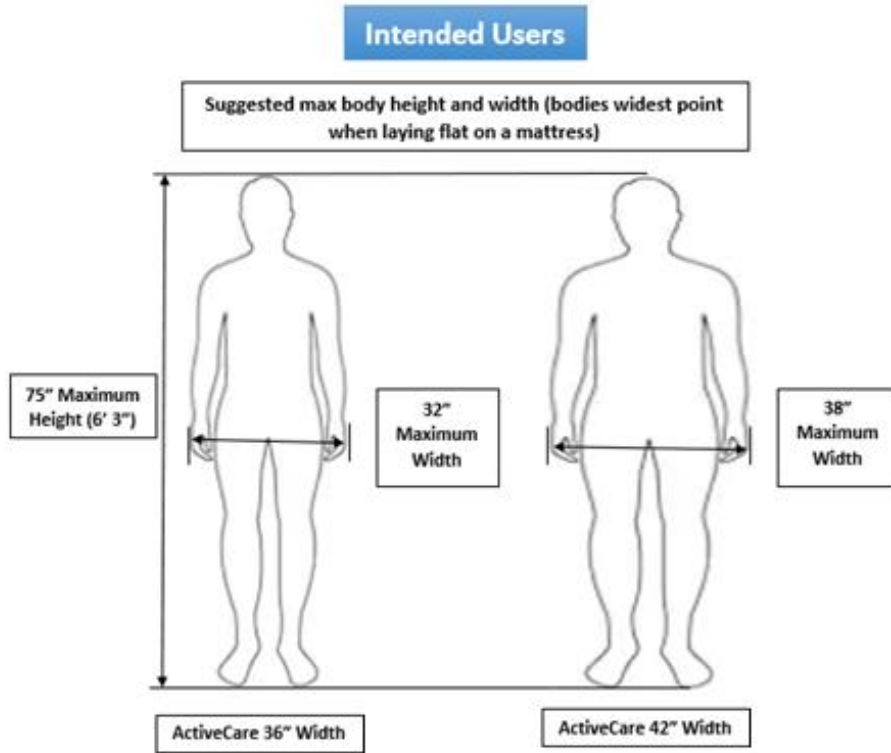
Intended Users

Suggested max body height and width (bodies widest point when laying flat on a mattress)

75" Maximum Height (6' 3")

32" Maximum Width

38" Maximum Width

ActiveCare 36" Width

ActiveCare 42" Width